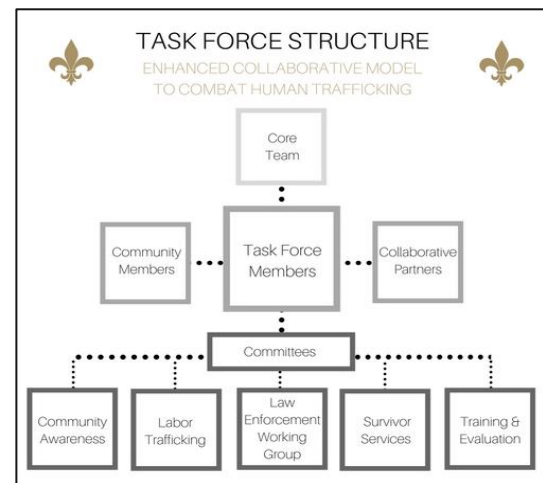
TASK FORCE STRUCTURE

ENHANCED COLLABORATIVE MODEL TO COMBAT HUMAN TRAFFICKING

Core Team

Community Members

Task Force Members

Collaborative Partners

Committees

Community Awareness

Labor Trafficking

Law Enforcement Working Group

Survivor Services

Training & Evaluation